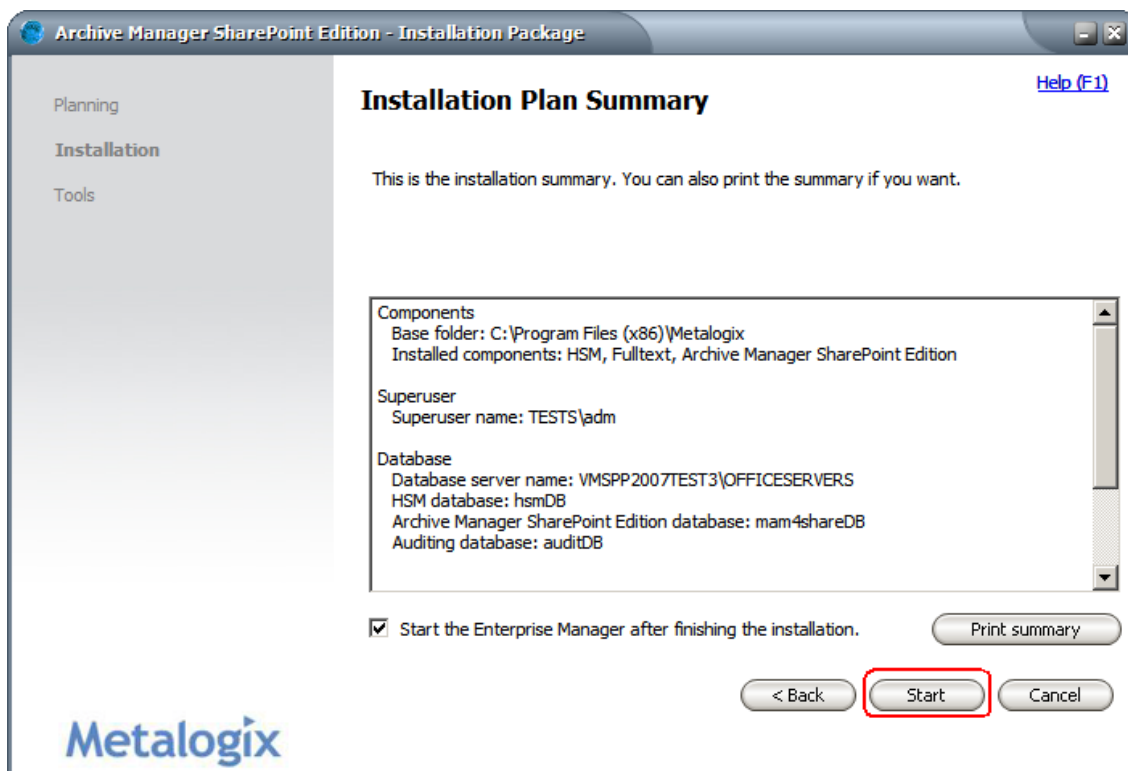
Archive Manager SharePoint Edition - Installation Package

Planning

Installation

Tools

Help (F1)

Installation Plan Summary

This is the installation summary. You can also print the summary if you want.

Components
Base folder: C:\Program Files (x86)\Metalogix
Installed components: HSM, Fulltext, Archive Manager SharePoint Edition

Superuser
Superuser name: TESTS\adm

Database
Database server name: VMSPP2007TEST3\OFFICESERVERS
HSM database: hsmDB
Archive Manager SharePoint Edition database: mam4shareDB
Auditing database: auditDB

Start the Enterprise Manager after finishing the installation.

Print summary

< Back

Start

Cancel

Metalogix